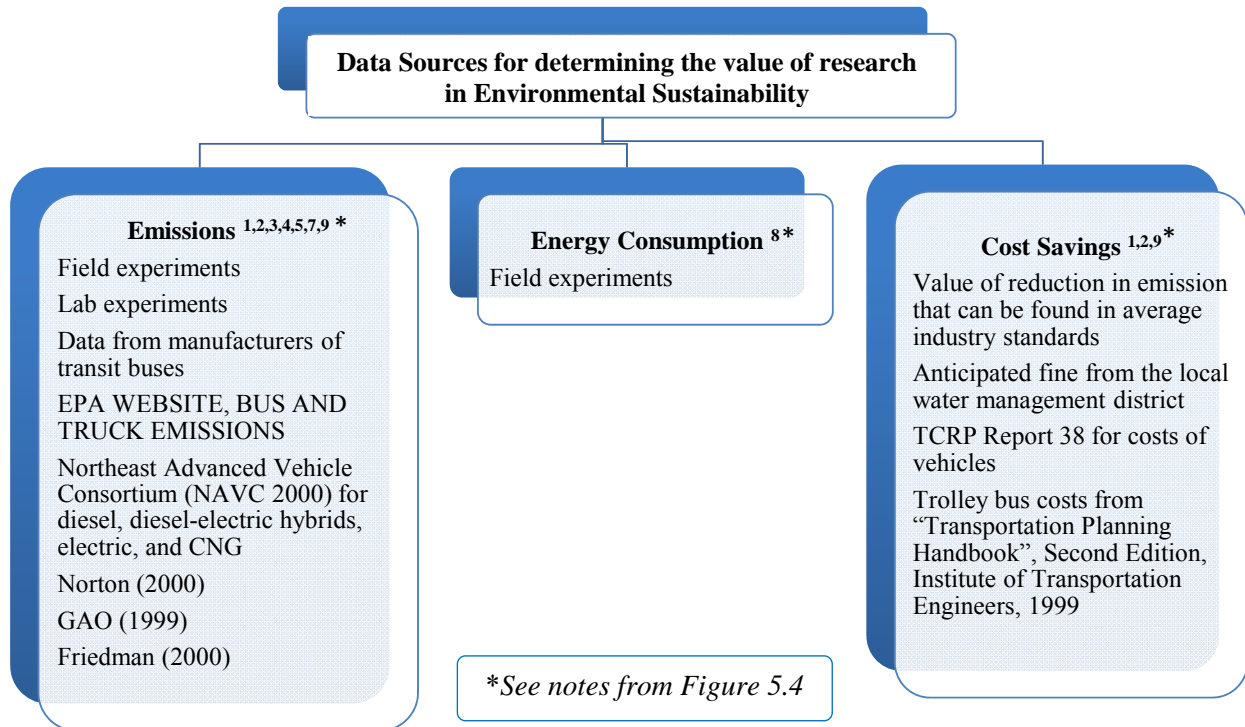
Data Sources for determining the value of research in Environmental Sustainability

Emissions $^{1,2,3,4,5,7,9}$ *

Field experiments

Lab experiments

Data from manufacturers of transit buses

EPA WEBSITE, BUS AND TRUCK EMISSIONS

Northeast Advanced Vehicle Consortium (NAVC 2000) for diesel, diesel-electric hybrids, electric, and CNG

Norton (2000)

GAO (1999)

Friedman (2000)

Energy Consumption $^{8}$*

Field experiments

Cost Savings $^{1,2,9}$*

Value of reduction in emission that can be found in average industry standards

Anticipated fine from the local water management district

TCRP Report 38 for costs of vehicles

Trolley bus costs from "Transportation Planning Handbook", Second Edition, Institute of Transportation Engineers, 1999

*See notes from Figure 5.4